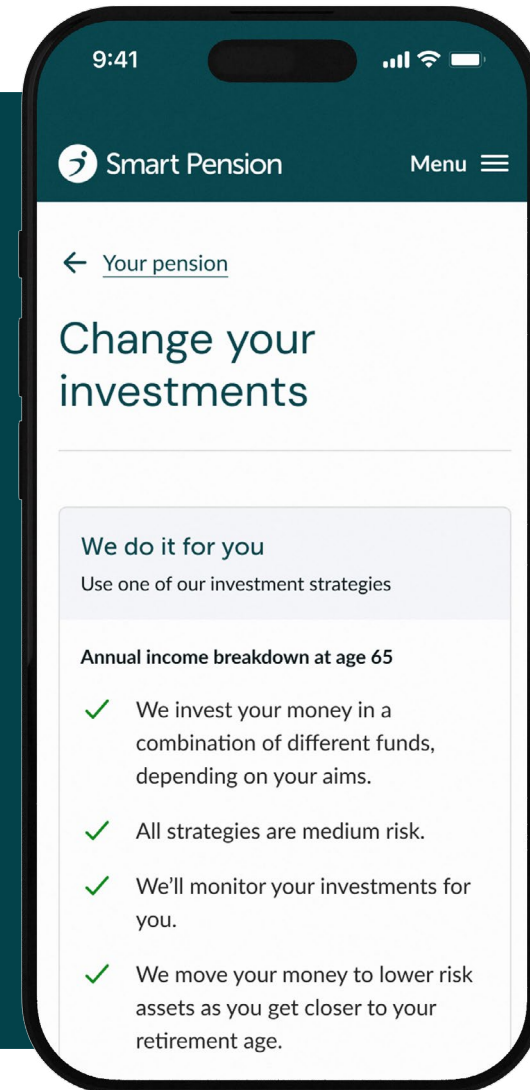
9:41

Smart Pension

Menu

← Your pension

Change your investments

We do it for you

Use one of our investment strategies

Annual income breakdown at age 65

✓ We invest your money in a combination of different funds, depending on your aims.

✓ All strategies are medium risk.

✓ We'll monitor your investments for you.

✓ We move your money to lower risk assets as you get closer to your retirement age.